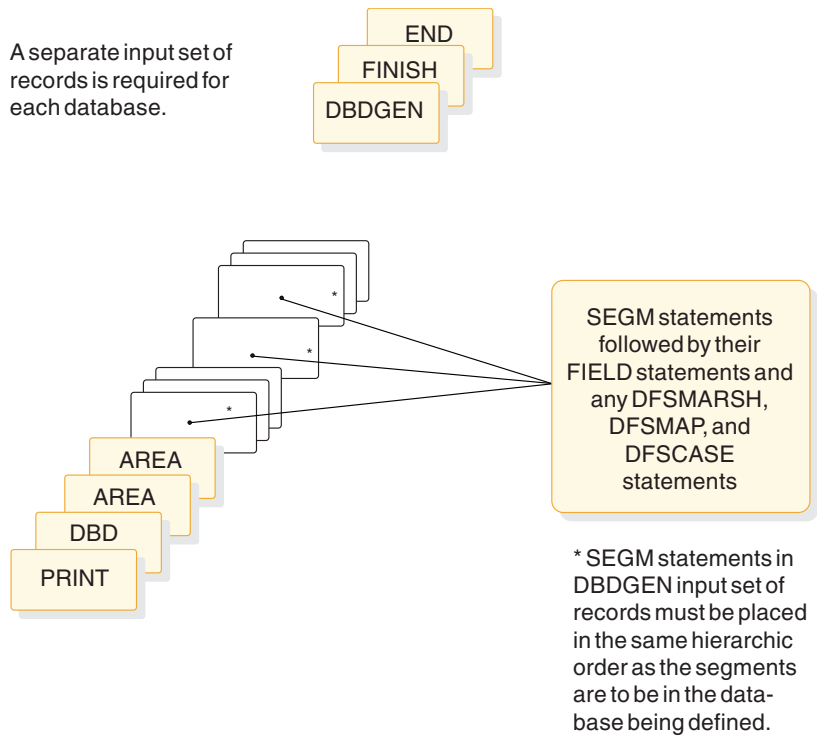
A separate input set of records is required for each database.

END

FINISH

DBDGEN

*

*

*

SEGM statements followed by their FIELD statements and any DFSMARSH, DFSMAP, and DFSCASE statements

AREA

AREA

DBD

PRINT

* SEGM statements in DBDGEN input set of records must be placed in the same hierarchic order as the segments are to be in the database being defined.